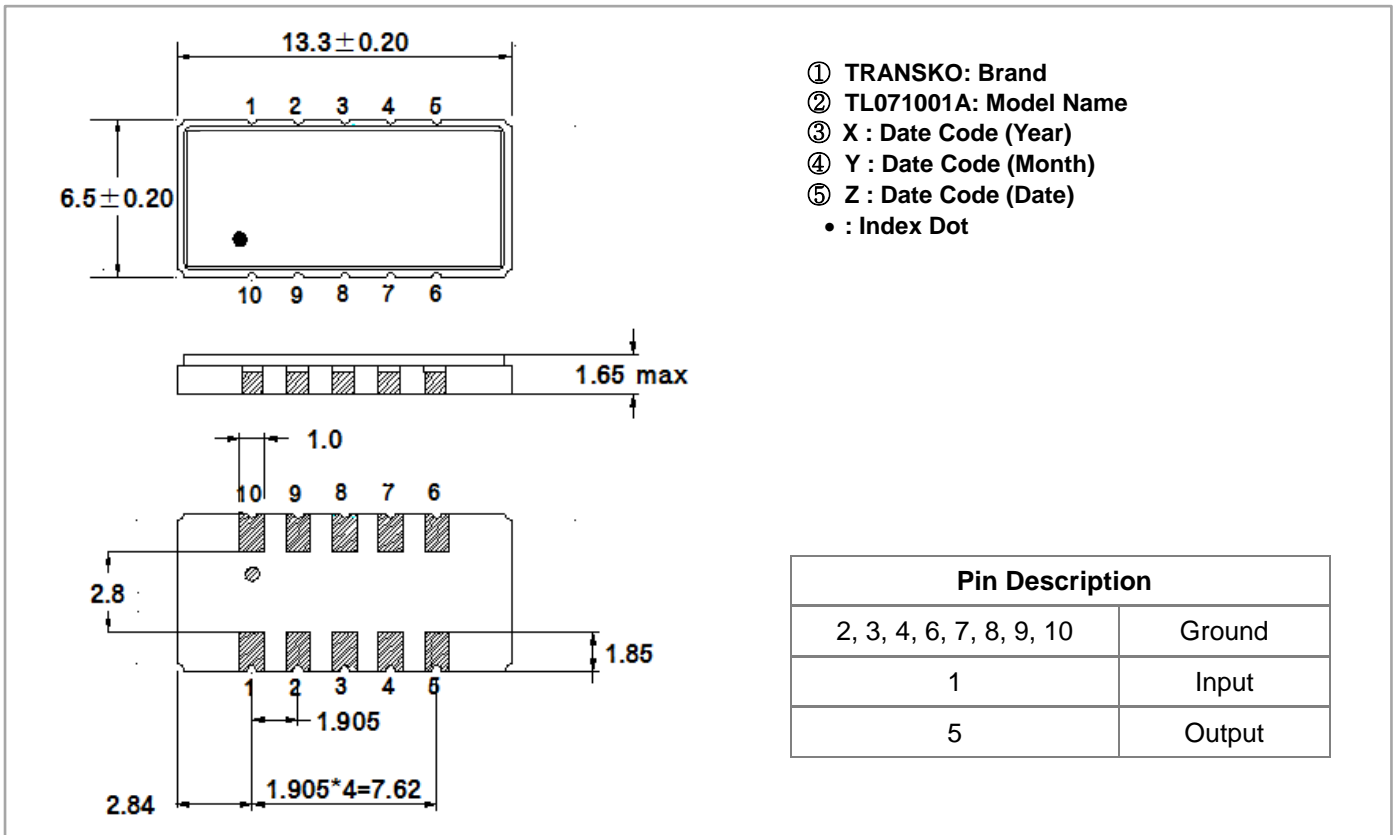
$13.3 \pm 0.20$

1 2 3 4 5

$6.5 \pm 0.20$

10 9 8 7 6

1.65 max

1.0

10 9 8 7 6

2.8

1.85

1 2 3 4 5

1.905

2.84

1.905*4=7.62

① TRANSKO: Brand
② TL071001A: Model Name
③ X : Date Code (Year)
④ Y : Date Code (Month)
⑤ Z : Date Code (Date)
• : Index Dot

| Pin Description | |
|---|---|
| 2, 3, 4, 6, 7, 8, 9, 10 | Ground |
| 1 | Input |
| 5 | Output |